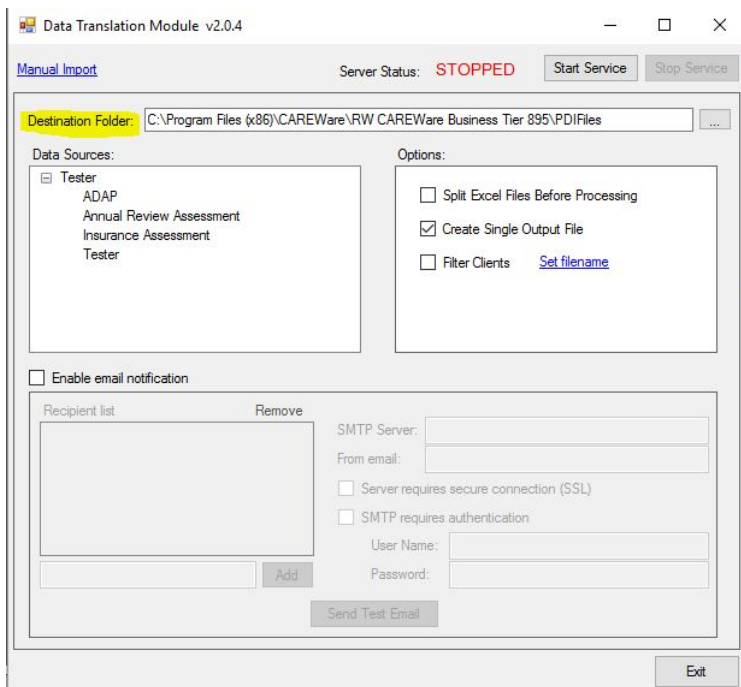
Data Translation Module v2.0.4

Manual Import

Server Status: STOPPED

Start Service

Stop Service

Destination Folder: C:\Program Files (x86)\CAREWare\RW CAREWare Business Tier 895\PDIFiles

...

Data Sources:

Tester
ADAP
Annual Review Assessment
Insurance Assessment
Tester

Options:

Split Excel Files Before Processing

Create Single Output File

Filter Clients Set filename

Enable email notification

Recipient list

Remove

SMTP Server:

From email:

Server requires secure connection (SSL)

SMTP requires authentication

User Name:

Password:

Add

Send Test Email

Exit